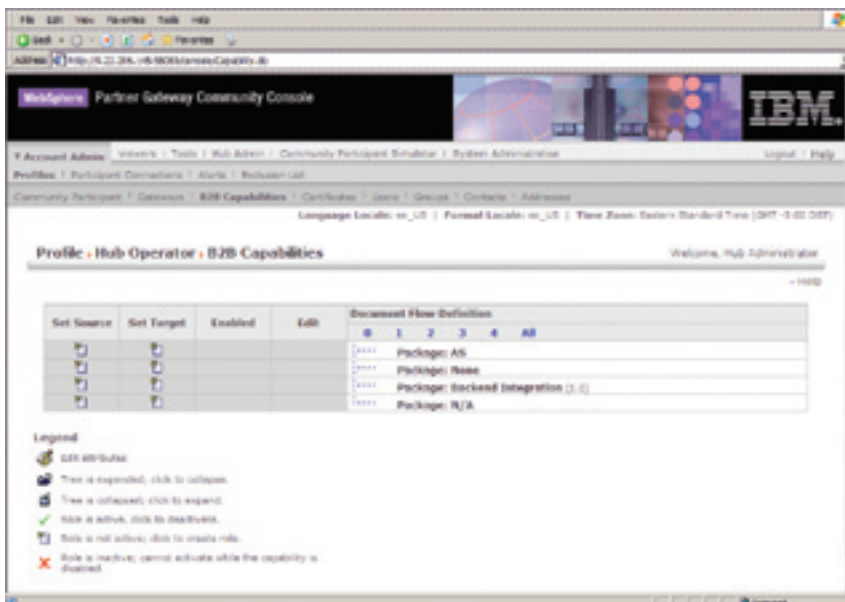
File Edit View Favorites Tools Help

Back Favorites

Address http://9.22.206.../B2BCapability.do

WebSphere Partner Gateway Community Console

IBM.

Account Admin Viewers | Tools | Hub Admin | Community Participant Simulator | System Administration Logout | Help

Profiles | Participant Connections | Alerts | Exclusion List

Community Participant | Gateways | B2B Capabilities | Certificates | Users | Groups | Contacts | Addresses

Language Locale: en_US | Format Locale: en_US | Time Zone: Eastern Standard Time (GMT -5:00 DST)

Profile › Hub Operator › B2B Capabilities

Welcome, Hub Administrator

Help

| Set Source | Set Target | Enabled | Edit | Document Flow Definition 0 1 2 3 4 All |
|---|---|---|---|---|
| | | | | Package: AS |
| | | | | Package: None |
| | | | | Package: Backend Integration (1.0) |
| | | | | Package: N/A |

Legend

Edit attributes

Tree is expanded; click to collapse.

Tree is collapsed; click to expand.

Role is active; click to deactivate.

Role is not active; click to create role.

Role is inactive; cannot activate while the capability is disabled.